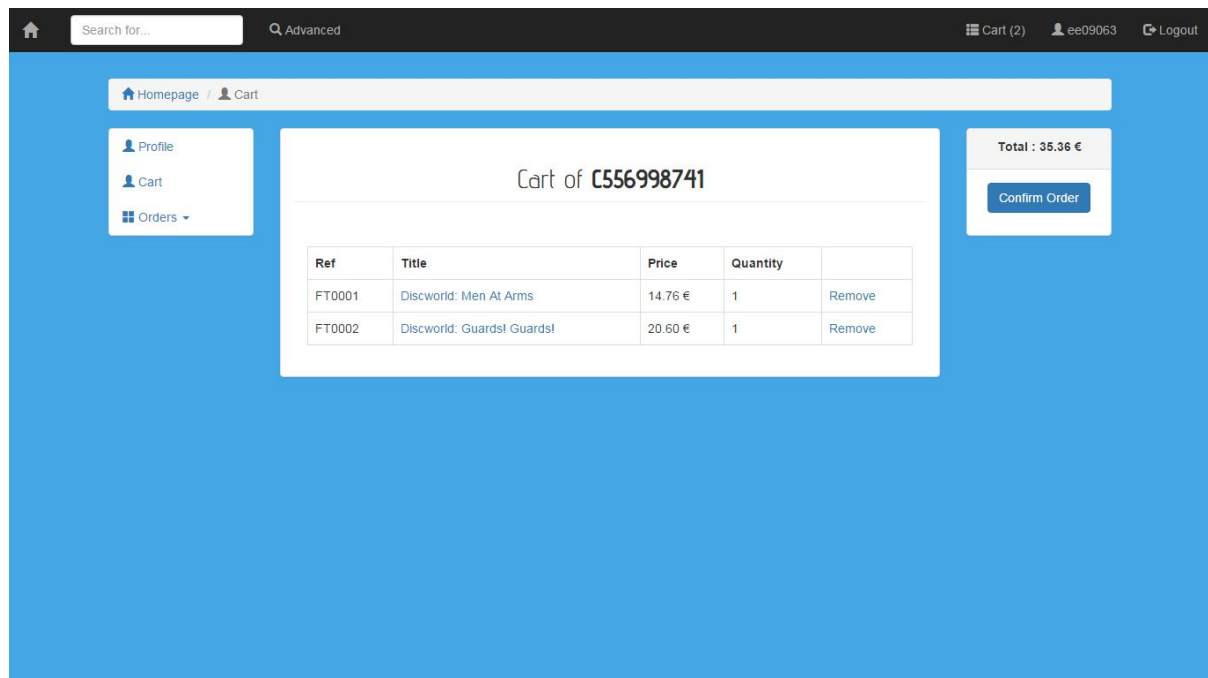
Search for...

Advanced

Cart (2)

ee09063

Logout

Homepage / Cart

Profile

Cart

Orders

Cart of C556998741

| Ref | Title | Price | Quantity | |
|---|---|---|---|---|
| FT0001 | Discworld: Men At Arms | 14.76 € | 1 | Remove |
| FT0002 | Discworld: Guards! Guards! | 20.60 € | 1 | Remove |

Total : 35.36 €

Confirm Order